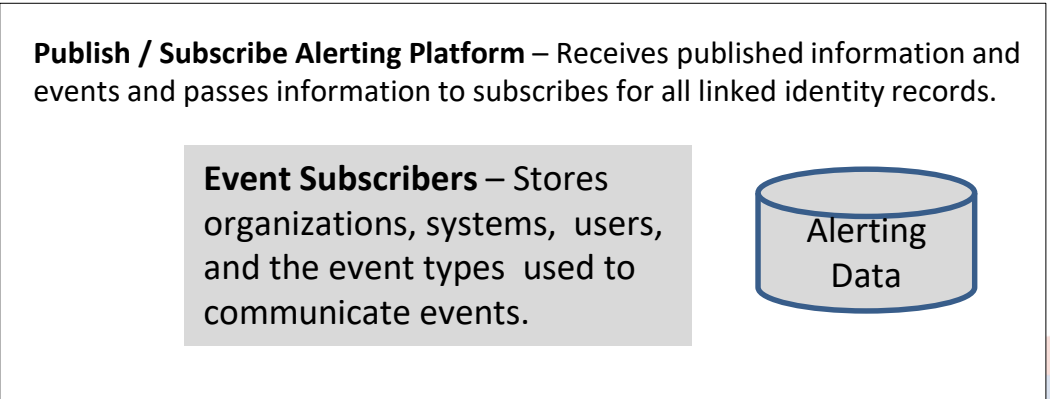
**Publish / Subscribe Alerting Platform** – Receives published information and events and passes information to subscribes for all linked identity records.

**Event Subscribers** – Stores organizations, systems, users, and the event types used to communicate events.

Alerting Data